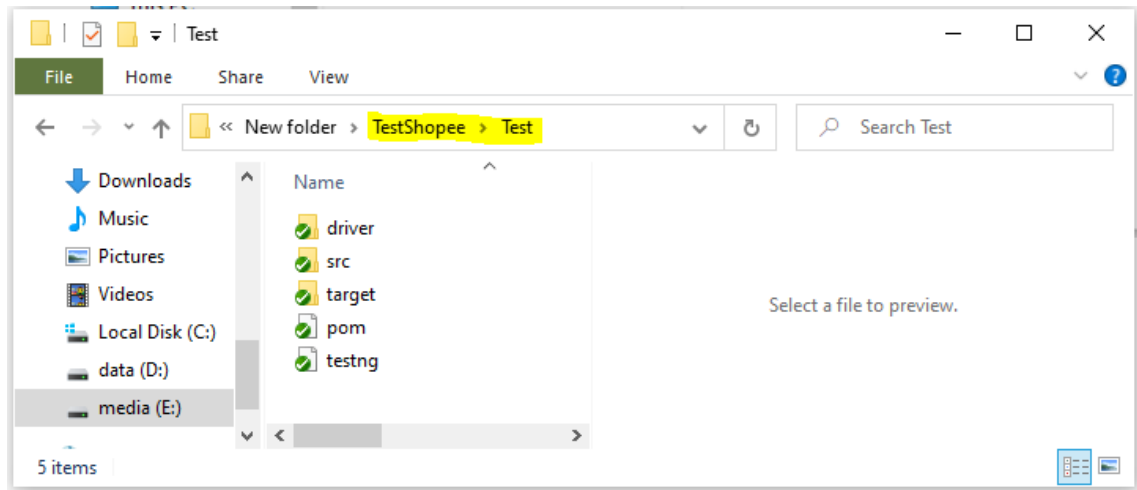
Test

File Home Share View

« New folder › TestShopee › Test

Search Test

Downloads
Music
Pictures
Videos
Local Disk (C:)
data (D:)
media (E:)

Name

driver
src
target
pom
testng

Select a file to preview.

5 items